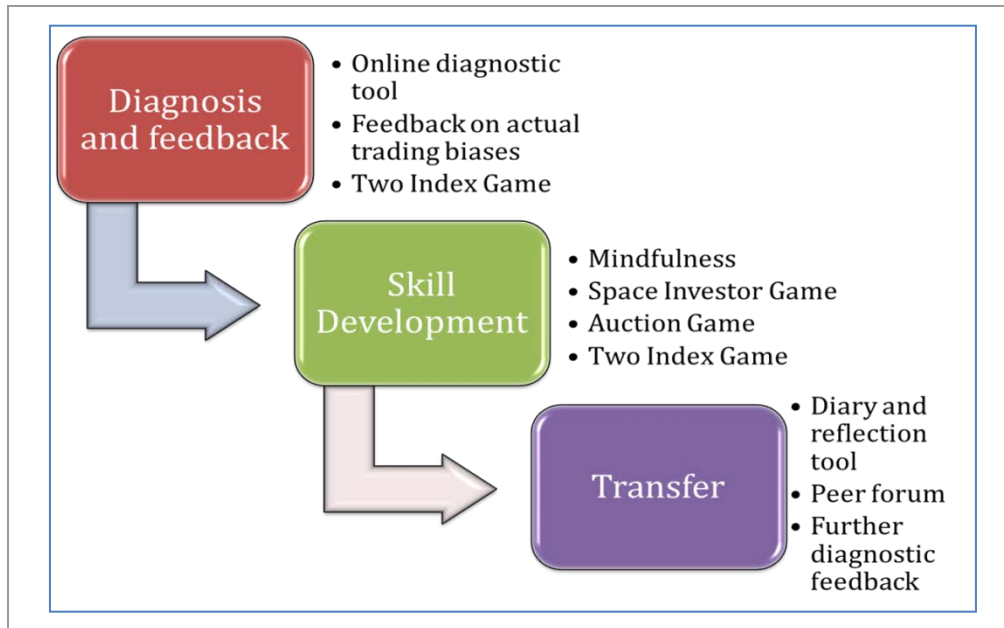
Diagnosis and feedback

• Online diagnostic tool
• Feedback on actual trading biases
• Two Index Game

Skill Development

• Mindfulness
• Space Investor Game
• Auction Game
• Two Index Game

Transfer

• Diary and reflection tool
• Peer forum
• Further diagnostic feedback